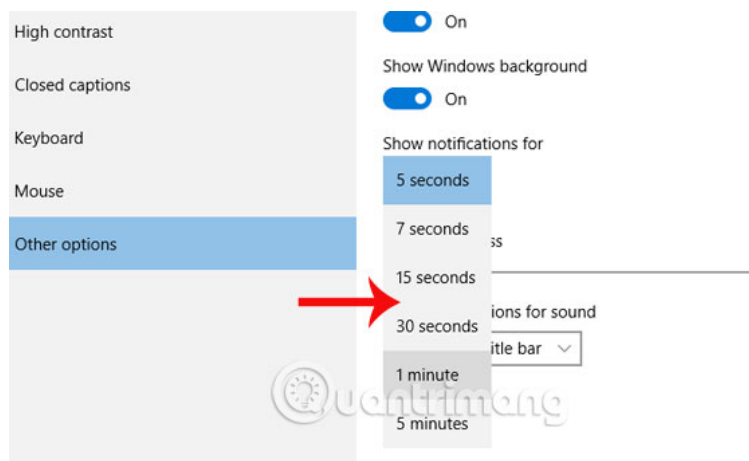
High contrast

Closed captions

Keyboard

Mouse

Other options

On

Show Windows background

On

Show notifications for

5 seconds

7 seconds

ss

15 seconds

ions for sound

30 seconds

itle bar

1 minute

5 minutes

Quantrimang